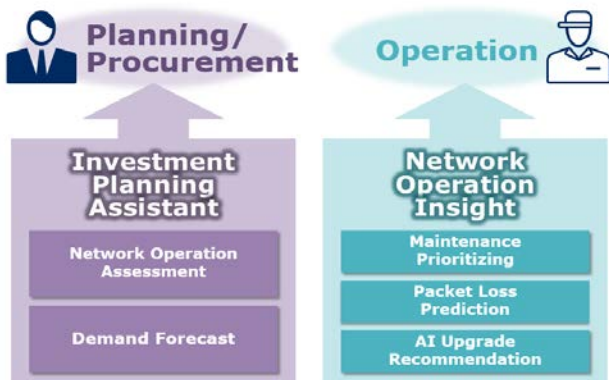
Planning/
Procurement

Operation

Investment
Planning
Assistant

Network Operation
Assessment

Demand Forecast

Network
Operation
Insight

Maintenance
Prioritizing

Packet Loss
Prediction

AI Upgrade
Recommendation